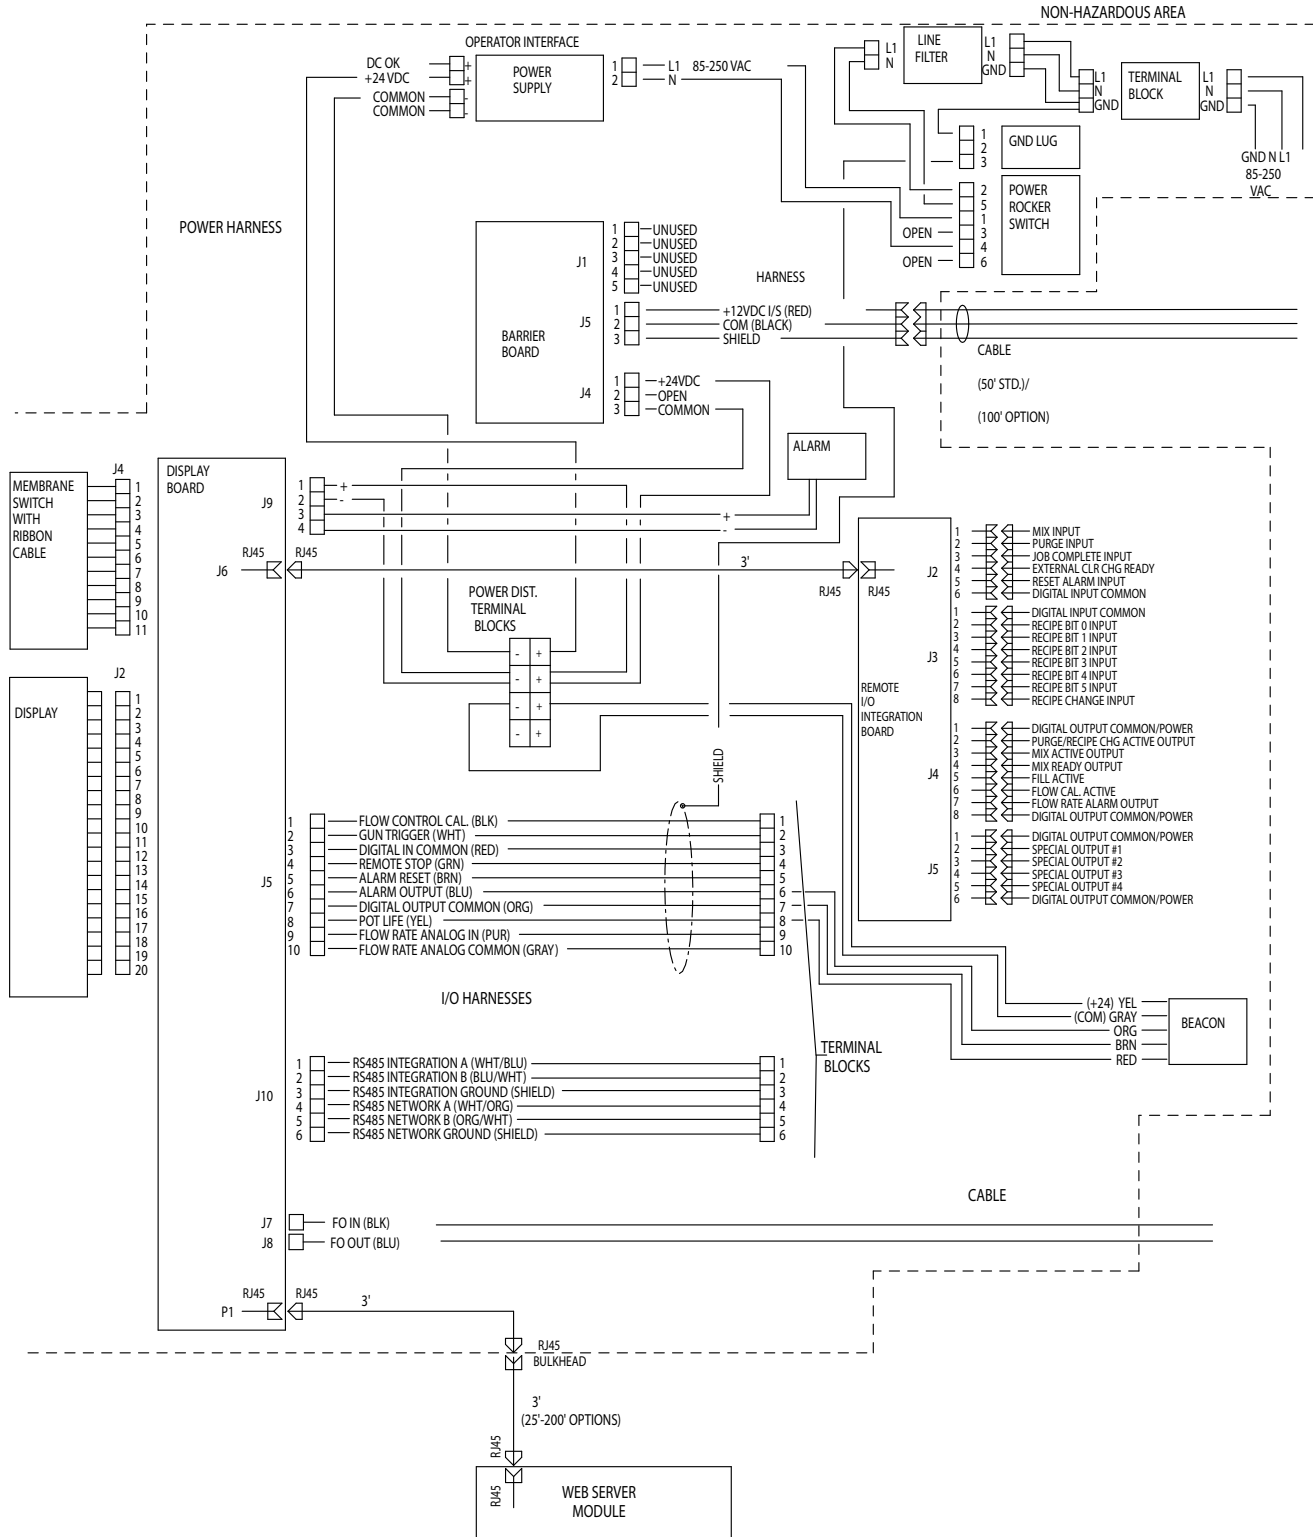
NON-HAZARDOUS AREA

OPERATOR INTERFACE

DC OK
+24 VDC
COMMON
COMMON

+
+
-
-

POWER SUPPLY

1
2

L1
N

85-250 VAC

L1
N

LINE FILTER

L1
N
GND

L1
N
GND

TERMINAL BLOCK

L1
N
GND

1
2
3

GND LUG

GND N L1
85-250
VAC

2
5
1
3
4
6

POWER ROCKER SWITCH

OPEN
OPEN

POWER HARNESS

1
2
3
4
5

UNUSED
UNUSED
UNUSED
UNUSED
UNUSED

J1

HARNESS

J5

1
2
3

+12VDC I/S (RED)
COM (BLACK)
SHIELD

BARRIER BOARD

CABLE

(50' STD.)/

(100' OPTION)

J4

1
2
3

+24VDC
OPEN
COMMON

ALARM

MEMBRANE SWITCH WITH RIBBON CABLE

J4

1
2
3
4
5
6
7
8
9
10
11

DISPLAY BOARD

J9

1
2
3
4

+
-
+
-

J6

RJ45

RJ45

3'

RJ45

RJ45

J2

1
2
3
4
5
6

MIX INPUT
PURGE INPUT
JOB COMPLETE INPUT
EXTERNAL CLR CHG READY
RESET ALARM INPUT
DIGITAL INPUT COMMON

POWER DIST. TERMINAL BLOCKS

-
+
-
+
-
+
-
+

J3

1
2
3
4
5
6
7
8

DIGITAL INPUT COMMON
RECIPE BIT 0 INPUT
RECIPE BIT 1 INPUT
RECIPE BIT 2 INPUT
RECIPE BIT 3 INPUT
RECIPE BIT 4 INPUT
RECIPE BIT 5 INPUT
RECIPE CHANGE INPUT

DISPLAY

J2

1
2
3
4
5
6
7
8
9
10
11
12
13
14
15
16
17
18
19
20

REMOTE I/O INTEGRATION BOARD

J4

1
2
3
4
5
6
7
8

DIGITAL OUTPUT COMMON/POWER
PURGE/RECIPE CHG ACTIVE OUTPUT
MIX ACTIVE OUTPUT
MIX READY OUTPUT
FILL ACTIVE
FLOW CAL. ACTIVE
FLOW RATE ALARM OUTPUT
DIGITAL OUTPUT COMMON/POWER

SHIELD

J5

1
2
3
4
5
6
7
8
9
10

FLOW CONTROL CAL. (BLK)
GUN TRIGGER (WHT)
DIGITAL IN COMMON (RED)
REMOTE STOP (GRN)
ALARM RESET (BRN)
ALARM OUTPUT (BLU)
DIGITAL OUTPUT COMMON (ORG)
POT LIFE (YEL)
FLOW RATE ANALOG IN (PUR)
FLOW RATE ANALOG COMMON (GRAY)

1
2
3
4
5
6
7
8
9
10

J5

1
2
3
4
5
6

DIGITAL OUTPUT COMMON/POWER
SPECIAL OUTPUT #1
SPECIAL OUTPUT #2
SPECIAL OUTPUT #3
SPECIAL OUTPUT #4
DIGITAL OUTPUT COMMON/POWER

I/O HARNESSES

(+24) YEL
(COM) GRAY
ORG
BRN
RED

BEACON

TERMINAL BLOCKS

J10

1
2
3
4
5
6

RS485 INTEGRATION A (WHT/BLU)
RS485 INTEGRATION B (BLU/WHT)
RS485 INTEGRATION GROUND (SHIELD)
RS485 NETWORK A (WHT/ORG)
RS485 NETWORK B (ORG/WHT)
RS485 NETWORK GROUND (SHIELD)

1
2
3
4
5
6

CABLE

J7
J8

FO IN (BLK)
FO OUT (BLU)

P1

RJ45

RJ45

3'

RJ45
BULKHEAD

3'
(25'-200' OPTIONS)

RJ45

RJ45

WEB SERVER MODULE